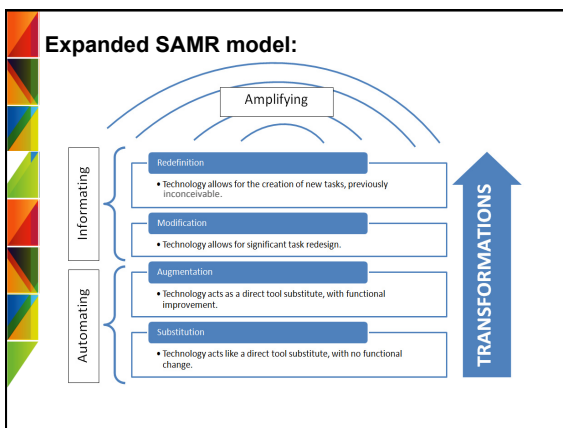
Expanded SAMR model:

Amplifying

Informating

Redefinition

• Technology allows for the creation of new tasks, previously inconceivable.

Modification

• Technology allows for significant task redesign.

Automating

Augmentation

• Technology acts as a direct tool substitute, with functional improvement.

Substitution

• Technology acts like a direct tool substitute, with no functional change.

TRANSFORMATIONS